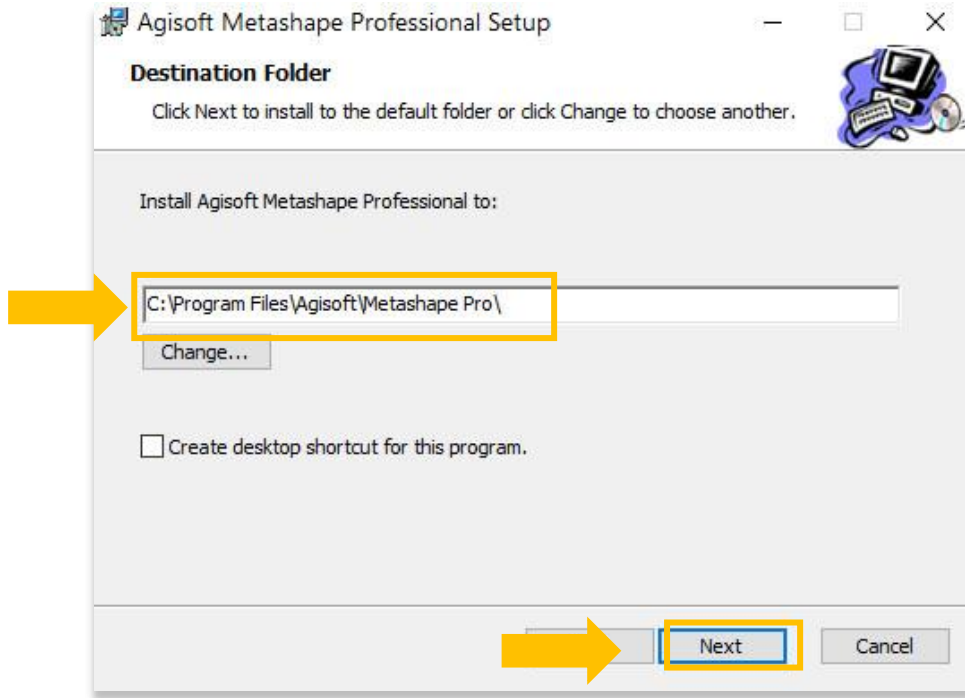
Agisoft Metashape Professional Setup

Destination Folder

Click Next to install to the default folder or click Change to choose another.

Install Agisoft Metashape Professional to:

C:\Program Files\Agisoft\Metashape Pro\

Change...

Create desktop shortcut for this program.

Next

Cancel